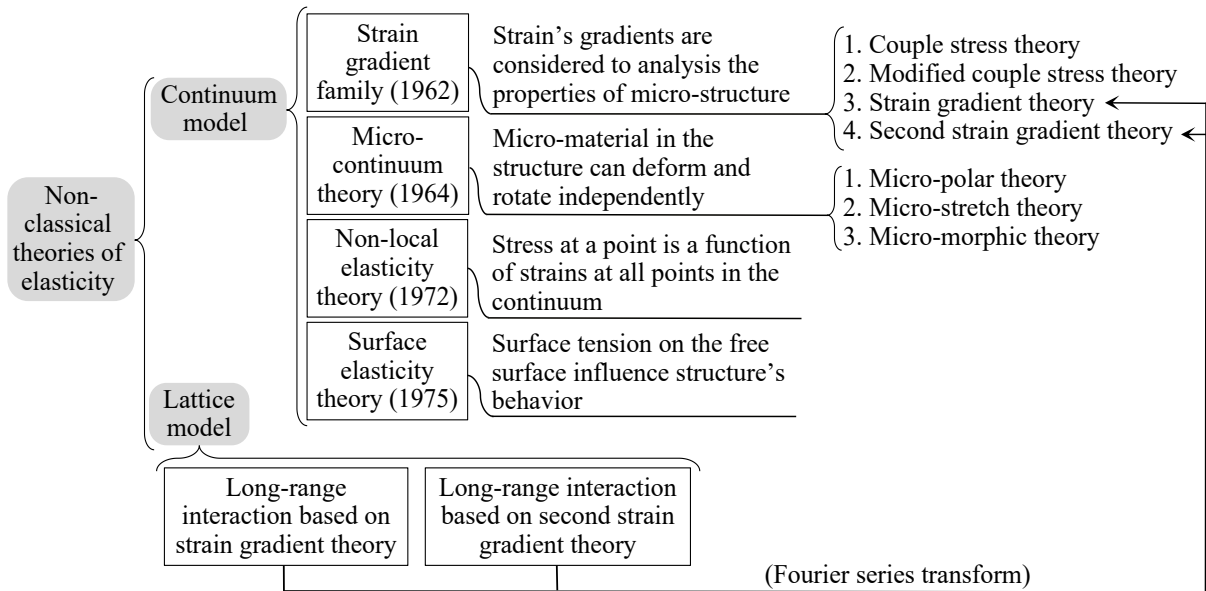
Non-classical theories of elasticity

Continuum model

Strain gradient family (1962)

Strain's gradients are considered to analysis the properties of micro-structure

1. Couple stress theory
2. Modified couple stress theory
3. Strain gradient theory
4. Second strain gradient theory

Micro-continuum theory (1964)

Micro-material in the structure can deform and rotate independently

1. Micro-polar theory
2. Micro-stretch theory
3. Micro-morphic theory

Non-local elasticity theory (1972)

Stress at a point is a function of strains at all points in the continuum

Surface elasticity theory (1975)

Surface tension on the free surface influence structure's behavior

Lattice model

Long-range interaction based on strain gradient theory

Long-range interaction based on second strain gradient theory

(Fourier series transform)